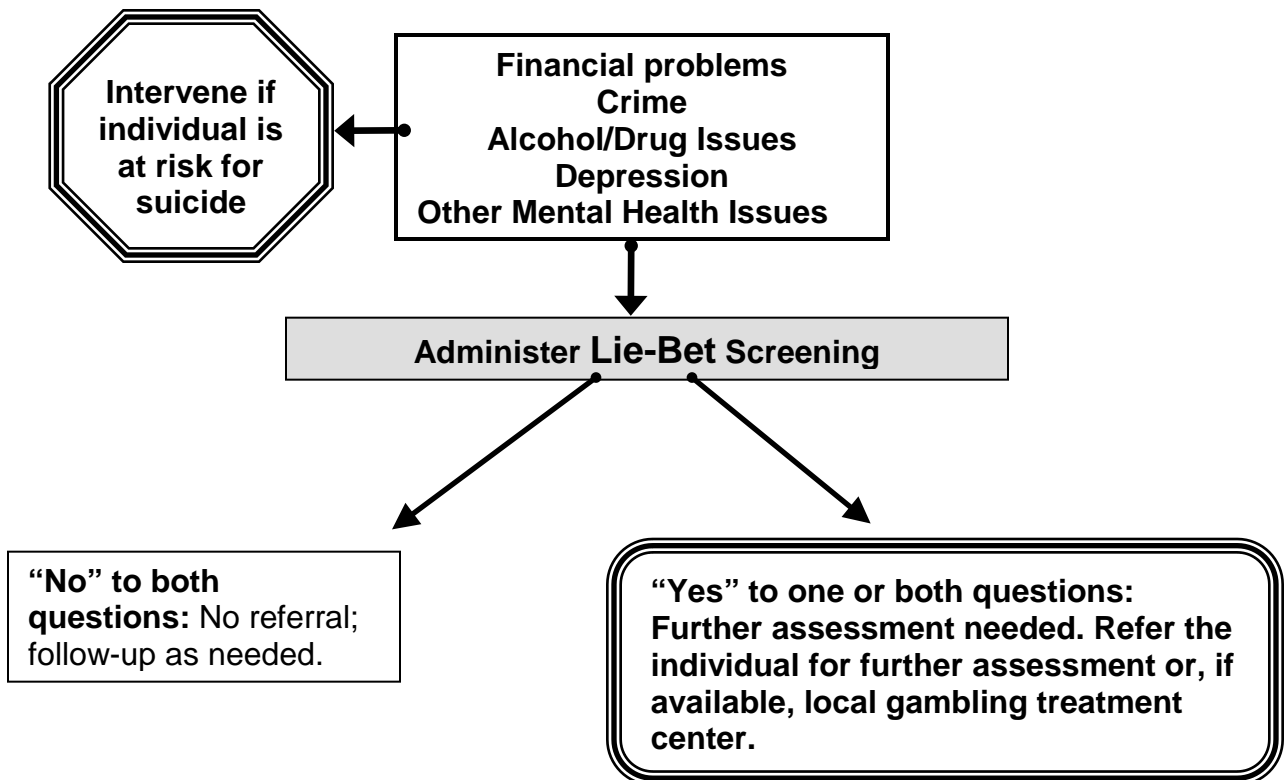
Financial problems
Crime
Alcohol/Drug Issues
Depression
Other Mental Health Issues

Intervene if individual is at risk for suicide

Administer Lie-Bet Screening

"No" to both questions: No referral; follow-up as needed.

"Yes" to one or both questions: Further assessment needed. Refer the individual for further assessment or, if available, local gambling treatment center.